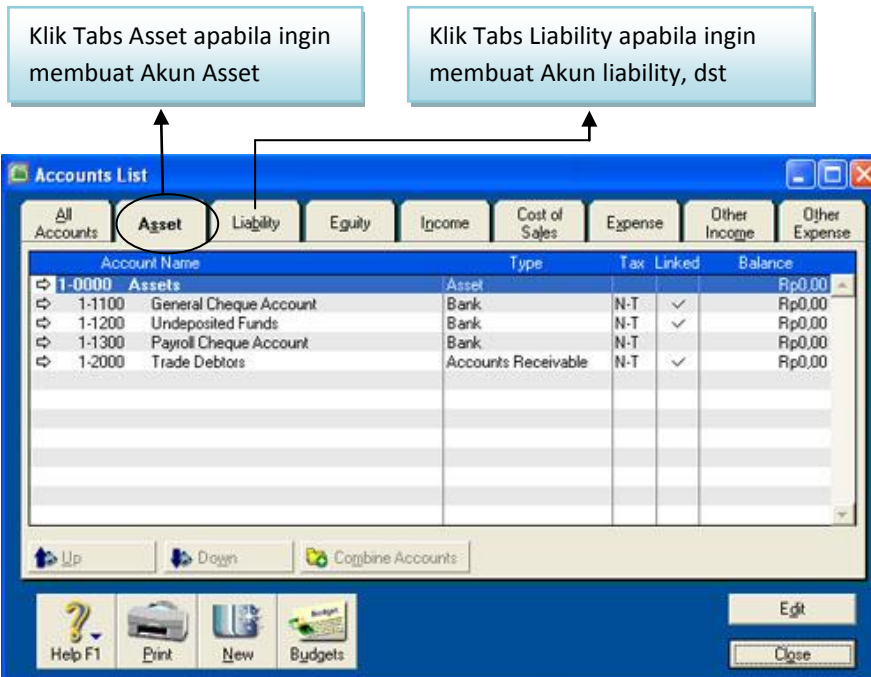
Klik Tabs Asset apabila ingin membuat Akun Asset

Klik Tabs Liability apabila ingin membuat Akun liability, dst

Accounts List

All Accounts | Asset | Liability | Equity | Income | Cost of Sales | Expense | Other Income | Other Expense

| | Account Name | Type | Tax | Linked | Balance |
|---|---|---|---|---|---|
| ⇨ | 1-0000 Assets | Asset | | | Rp0,00 |
| ⇨ | 1-1100 General Cheque Account | Bank | N-T | ✓ | Rp0,00 |
| ⇨ | 1-1200 Undeposited Funds | Bank | N-T | ✓ | Rp0,00 |
| ⇨ | 1-1300 Payroll Cheque Account | Bank | N-T | | Rp0,00 |
| ⇨ | 1-2000 Trade Debtors | Accounts Receivable | N-T | ✓ | Rp0,00 |

Up | Down | Combine Accounts

Help F1 | Print | New | Budgets

Edit

Close